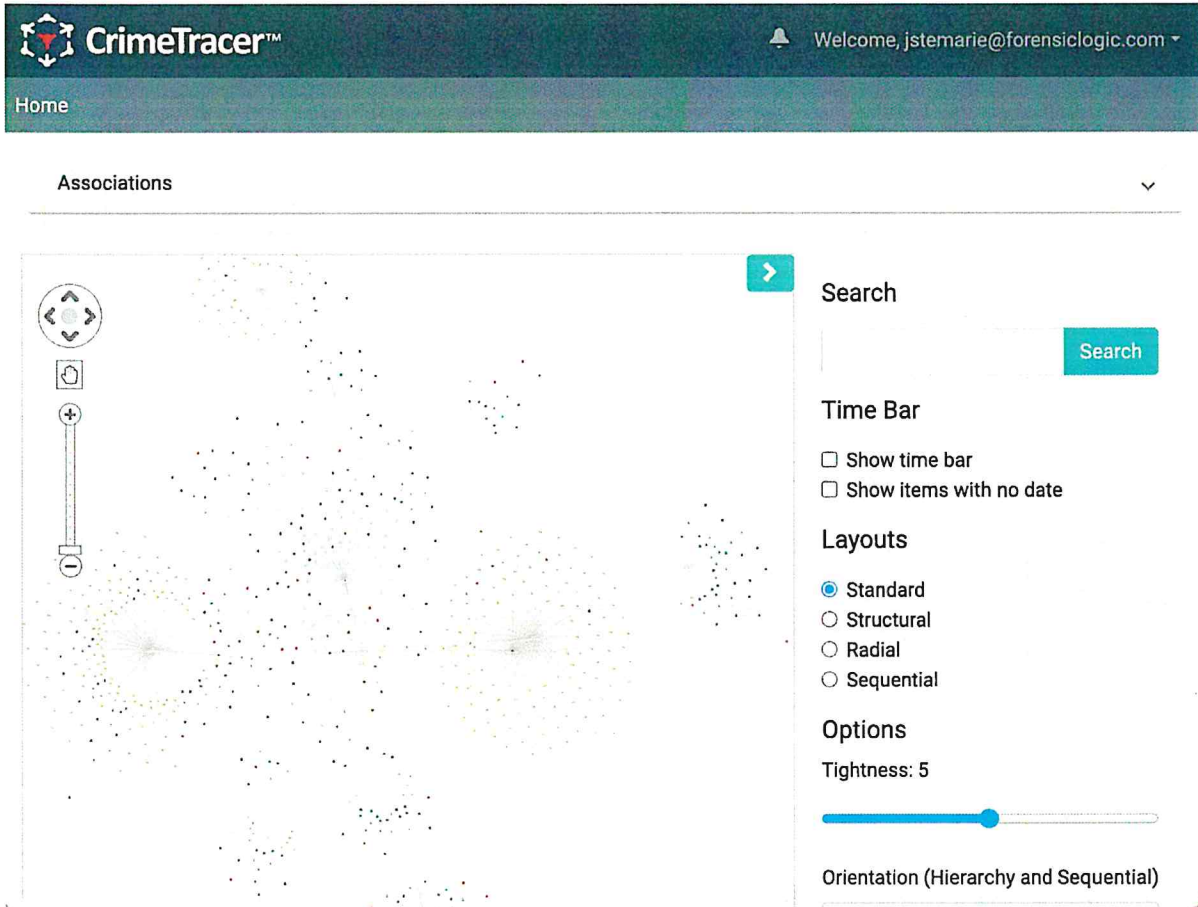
CrimeTracer™

Welcome, jstemarie@forensiclogic.com

Home

Associations

Search

Search

Time Bar

Show time bar
Show items with no date

Layouts

Standard
Structural
Radial
Sequential

Options

Tightness: 5

Orientation (Hierarchy and Sequential)